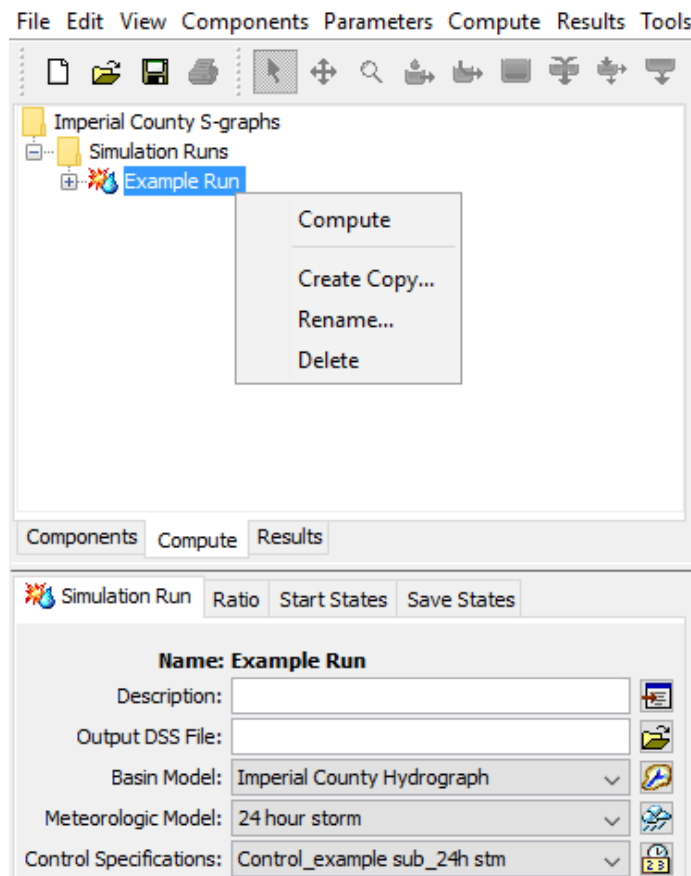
File Edit View Components Parameters Compute Results Tools

Imperial County S-graphs
Simulation Runs
Example Run

Compute
Create Copy...
Rename...
Delete

Components Compute Results

Simulation Run Ratio Start States Save States

Name: Example Run
Description:
Output DSS File:
Basin Model: Imperial County Hydrograph
Meteorologic Model: 24 hour storm
Control Specifications: Control_example sub_24h stm